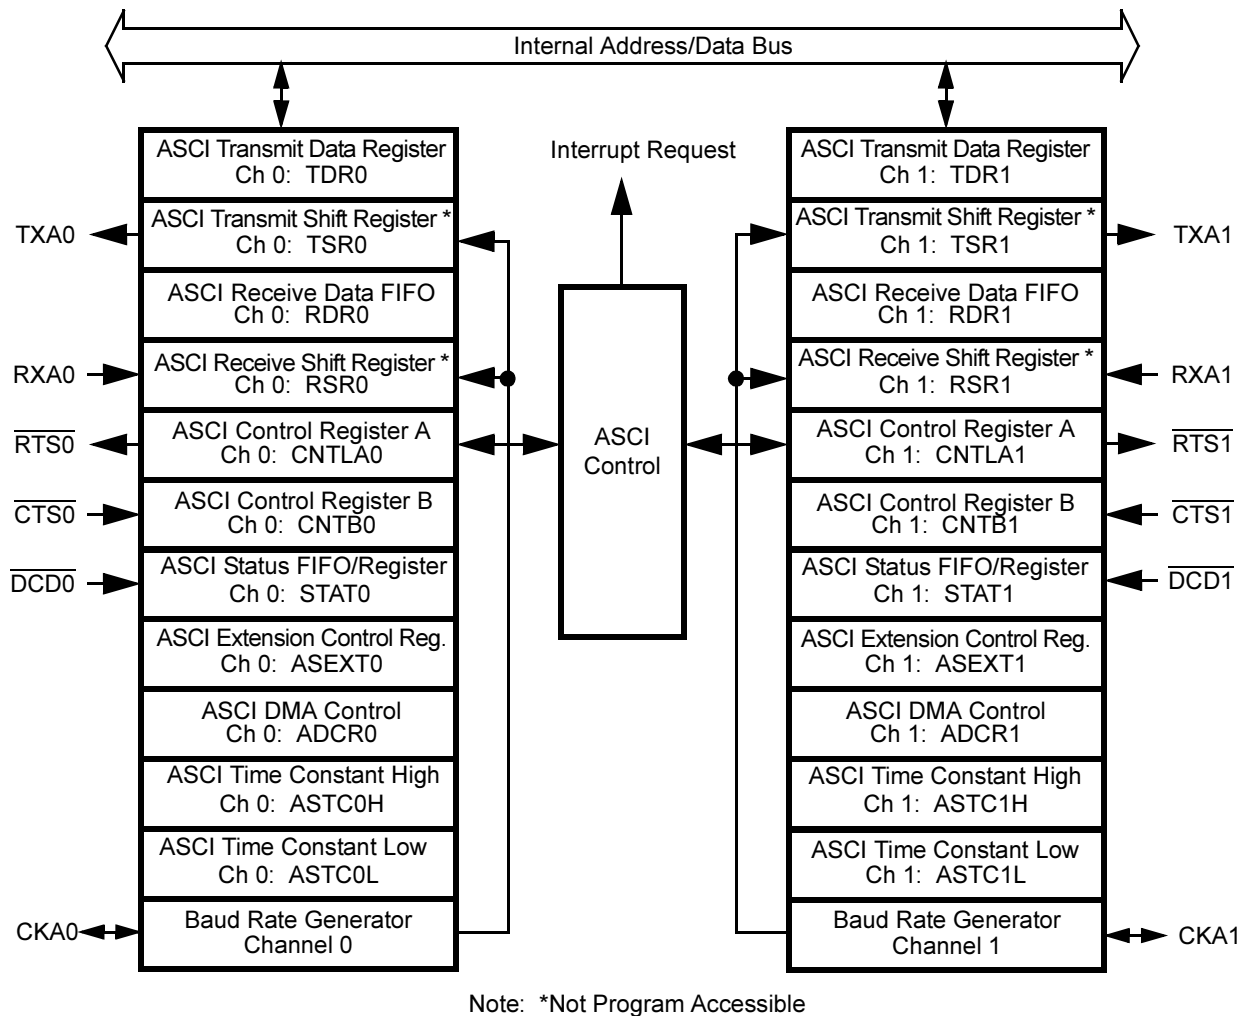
Internal Address/Data Bus

ASCI Transmit Data Register
Ch 0: TDR0

ASCI Transmit Shift Register *
Ch 0: TSR0

ASCI Receive Data FIFO
Ch 0: RDR0

ASCI Receive Shift Register *
Ch 0: RSR0

ASCI Control Register A
Ch 0: CNTLA0

ASCI Control Register B
Ch 0: CNTB0

ASCI Status FIFO/Register
Ch 0: STAT0

ASCI Extension Control Reg.
Ch 0: ASEXT0

ASCI DMA Control
Ch 0: ADCR0

ASCI Time Constant High
Ch 0: ASTC0H

ASCI Time Constant Low
Ch 0: ASTC0L

Baud Rate Generator
Channel 0

TXA0

RXA0

$\overline{RTS0}$

$\overline{CTS0}$

$\overline{DCD0}$

CKA0

Interrupt Request

ASCI
Control

ASCI Transmit Data Register
Ch 1: TDR1

ASCI Transmit Shift Register *
Ch 1: TSR1

ASCI Receive Data FIFO
Ch 1: RDR1

ASCI Receive Shift Register *
Ch 1: RSR1

ASCI Control Register A
Ch 1: CNTLA1

ASCI Control Register B
Ch 1: CNTB1

ASCI Status FIFO/Register
Ch 1: STAT1

ASCI Extension Control Reg.
Ch 1: ASEXT1

ASCI DMA Control
Ch 1: ADCR1

ASCI Time Constant High
Ch 1: ASTC1H

ASCI Time Constant Low
Ch 1: ASTC1L

Baud Rate Generator
Channel 1

TXA1

RXA1

$\overline{RTS1}$

$\overline{CTS1}$

$\overline{DCD1}$

CKA1

Note: *Not Program Accessible